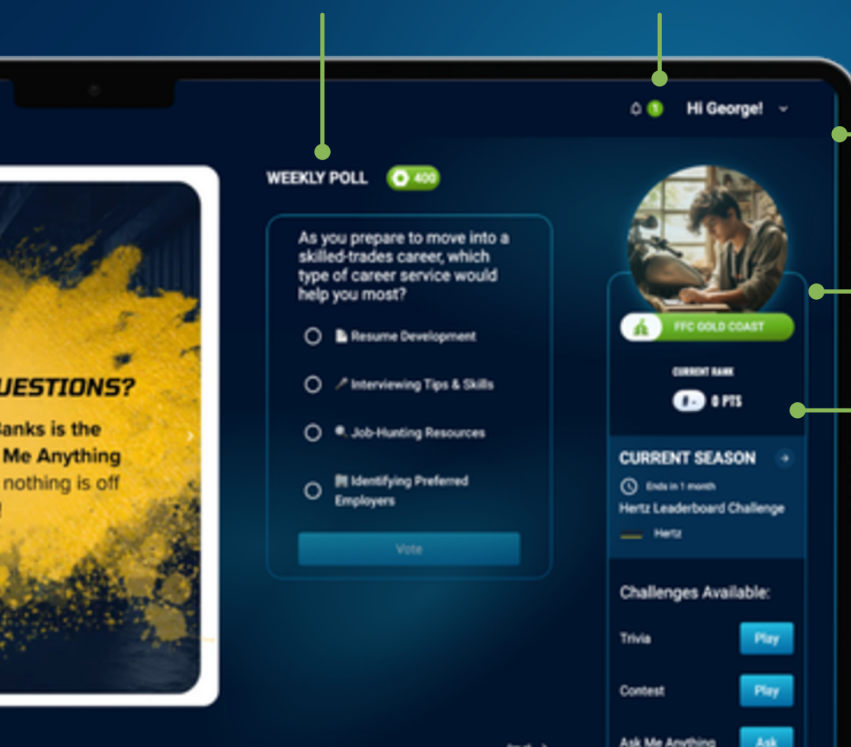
1 Hi George!

WEEKLY POLL 400

As you prepare to move into a skilled-trades career, which type of career service would help you most?

Resume Development

Interviewing Tips & Skills

Job-Hunting Resources

Identifying Preferred Employers

Vote

UESTIONS?

Banks is the Me Anything nothing is off

FFC GOLD COAST

CURRENT RANK

0 PTS

CURRENT SEASON

Ends in 1 month

Hertz Leaderboard Challenge

Hertz

Challenges Available:

Trivia Play

Contest Play

Ask Me Anything Ask